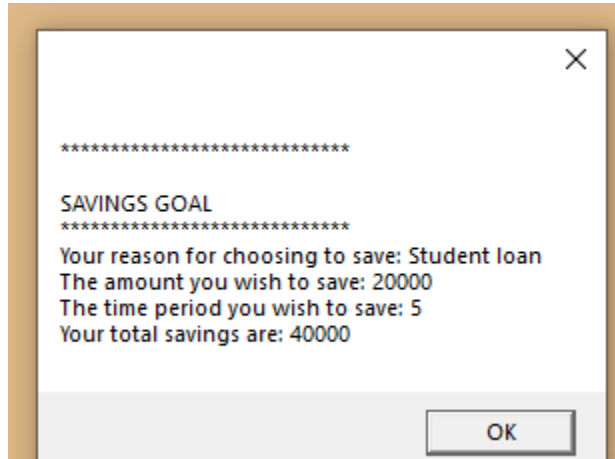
X

******************************

SAVINGS GOAL
******************************
Your reason for choosing to save: Student loan
The amount you wish to save: 20000
The time period you wish to save: 5
Your total savings are: 40000

OK